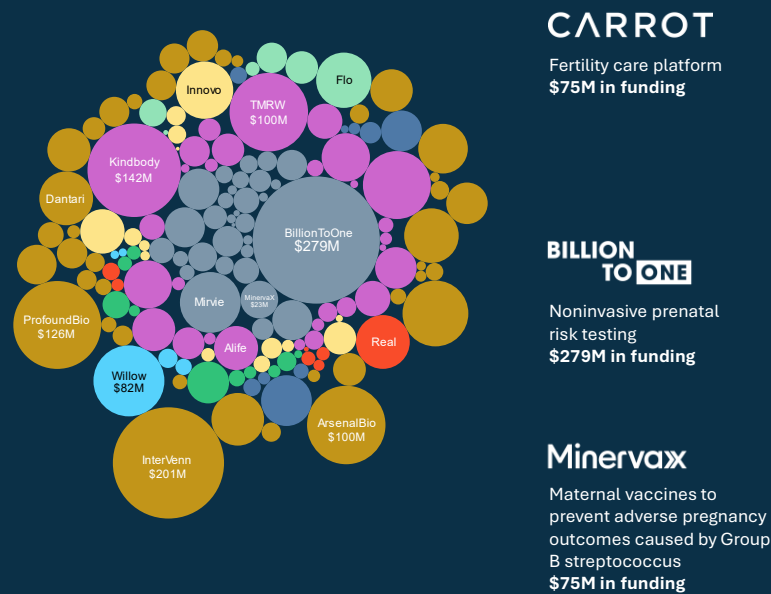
Innovo

Flo

TMRW
$100M

Kindbody
$142M

Dantari

BillionToOne
$279M

ProfoundBio
$126M

Mirvie

MinervaX
$23M

Alife

Real

Willow
$82M

ArsenalBio
$100M

InterVenn
$201M

CARROT

Fertility care platform
**$75M in funding**

BILLION TO ONE

Noninvasive prenatal risk testing
**$279M in funding**

Minervax

Maternal vaccines to prevent adverse pregnancy outcomes caused by Group B streptococcus
**$75M in funding**